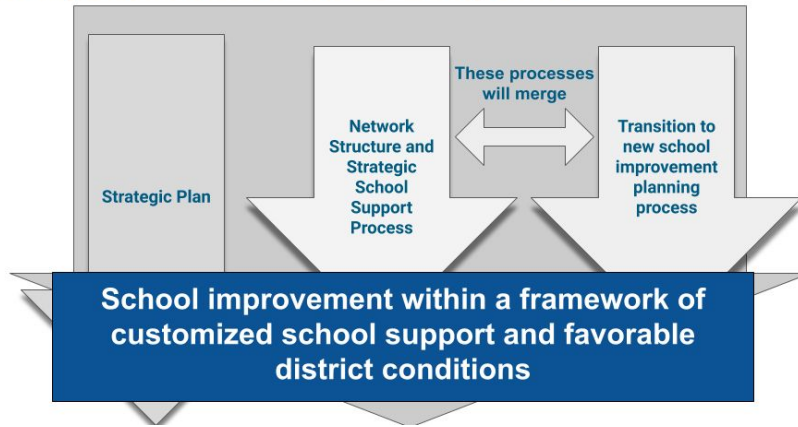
Strategic Plan

Network Structure and Strategic School Support Process

These processes will merge

Transition to new school improvement planning process

School improvement within a framework of customized school support and favorable district conditions